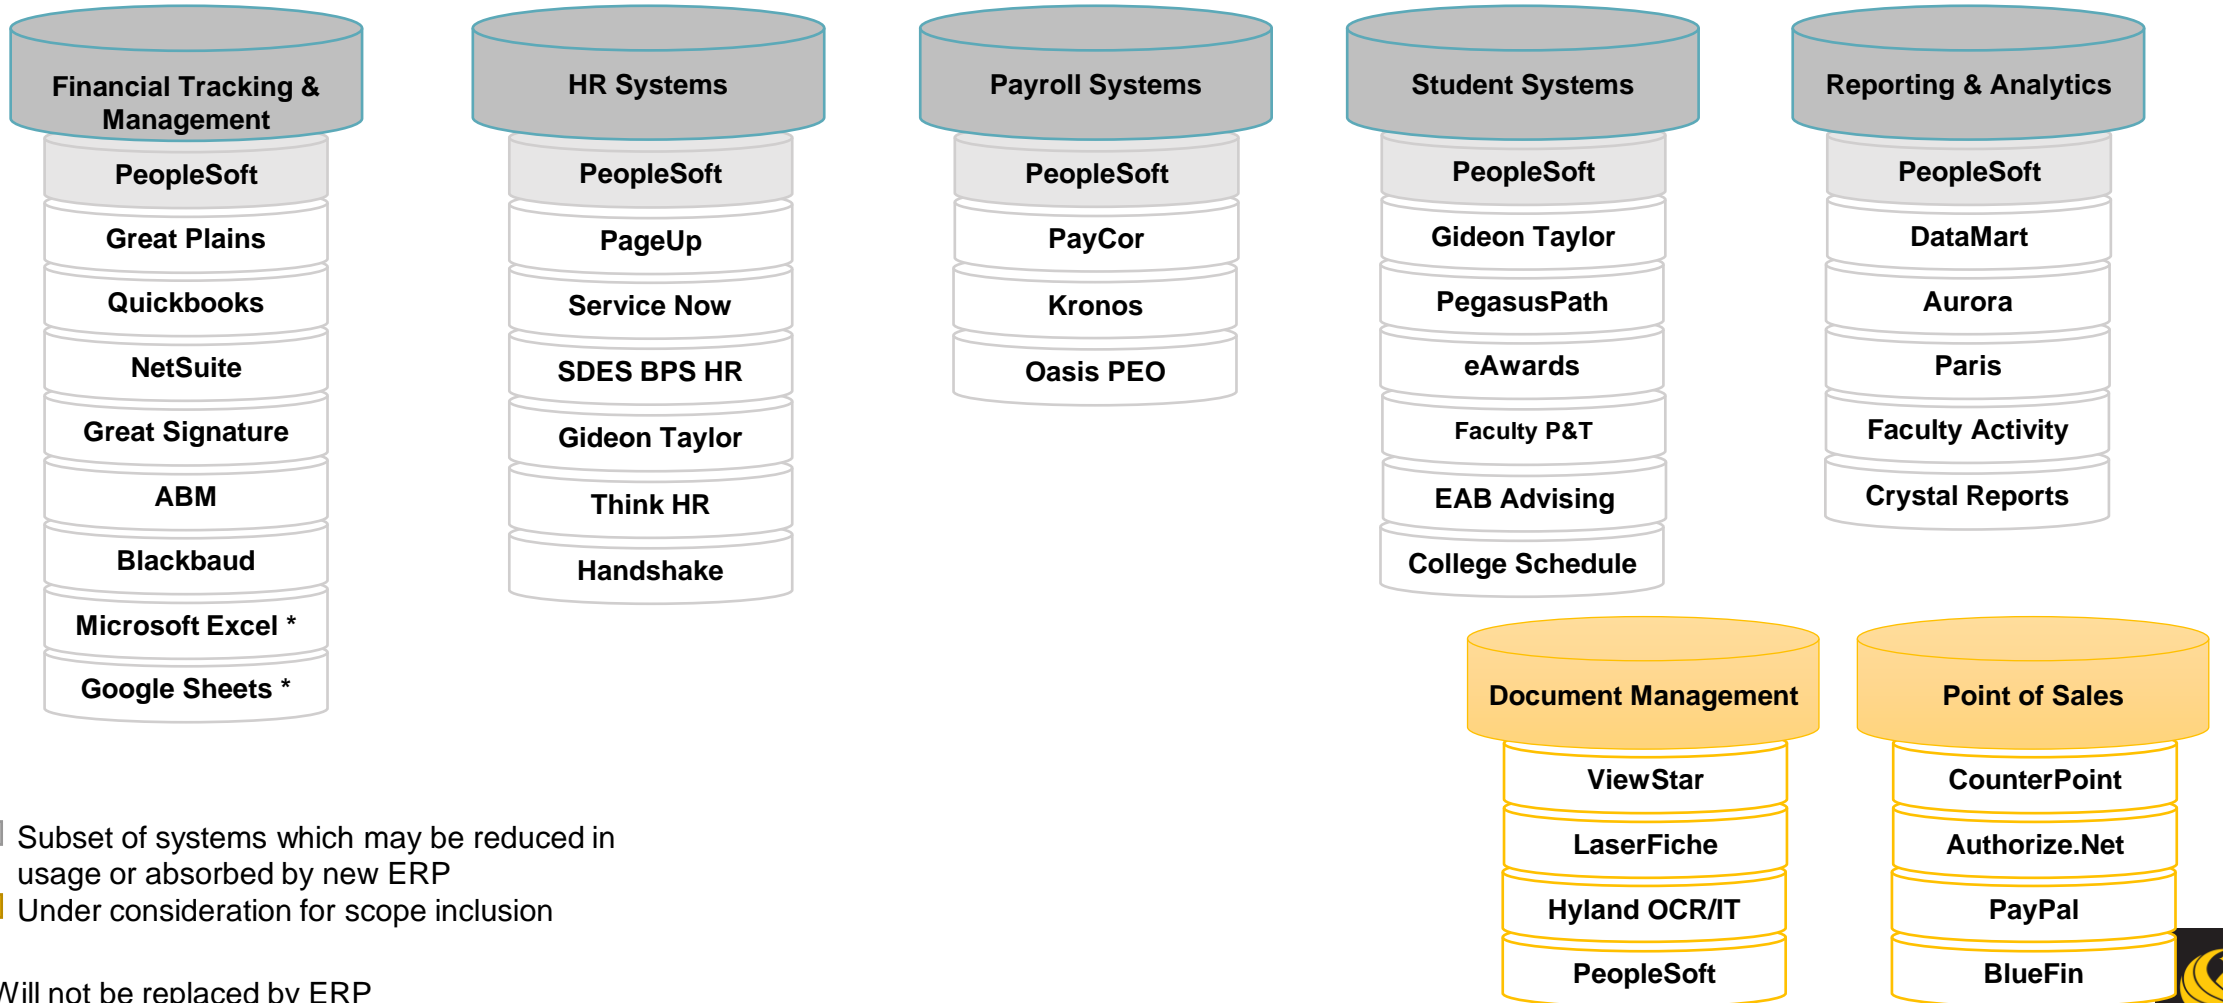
Financial Tracking & Management

PeopleSoft

Great Plains

Quickbooks

NetSuite

Great Signature

ABM

Blackbaud

Microsoft Excel *

Google Sheets *

HR Systems

PeopleSoft

PageUp

Service Now

SDES BPS HR

Gideon Taylor

Think HR

Handshake

Payroll Systems

PeopleSoft

PayCor

Kronos

Oasis PEO

Student Systems

PeopleSoft

Gideon Taylor

PegasusPath

eAwards

Faculty P&T

EAB Advising

College Schedule

Reporting & Analytics

PeopleSoft

DataMart

Aurora

Paris

Faculty Activity

Crystal Reports

Document Management

ViewStar

LaserFiche

Hyland OCR/IT

PeopleSoft

Point of Sales

CounterPoint

Authorize.Net

PayPal

BlueFin

Subset of systems which may be reduced in usage or absorbed by new ERP

Under consideration for scope inclusion

Will not be replaced by ERP